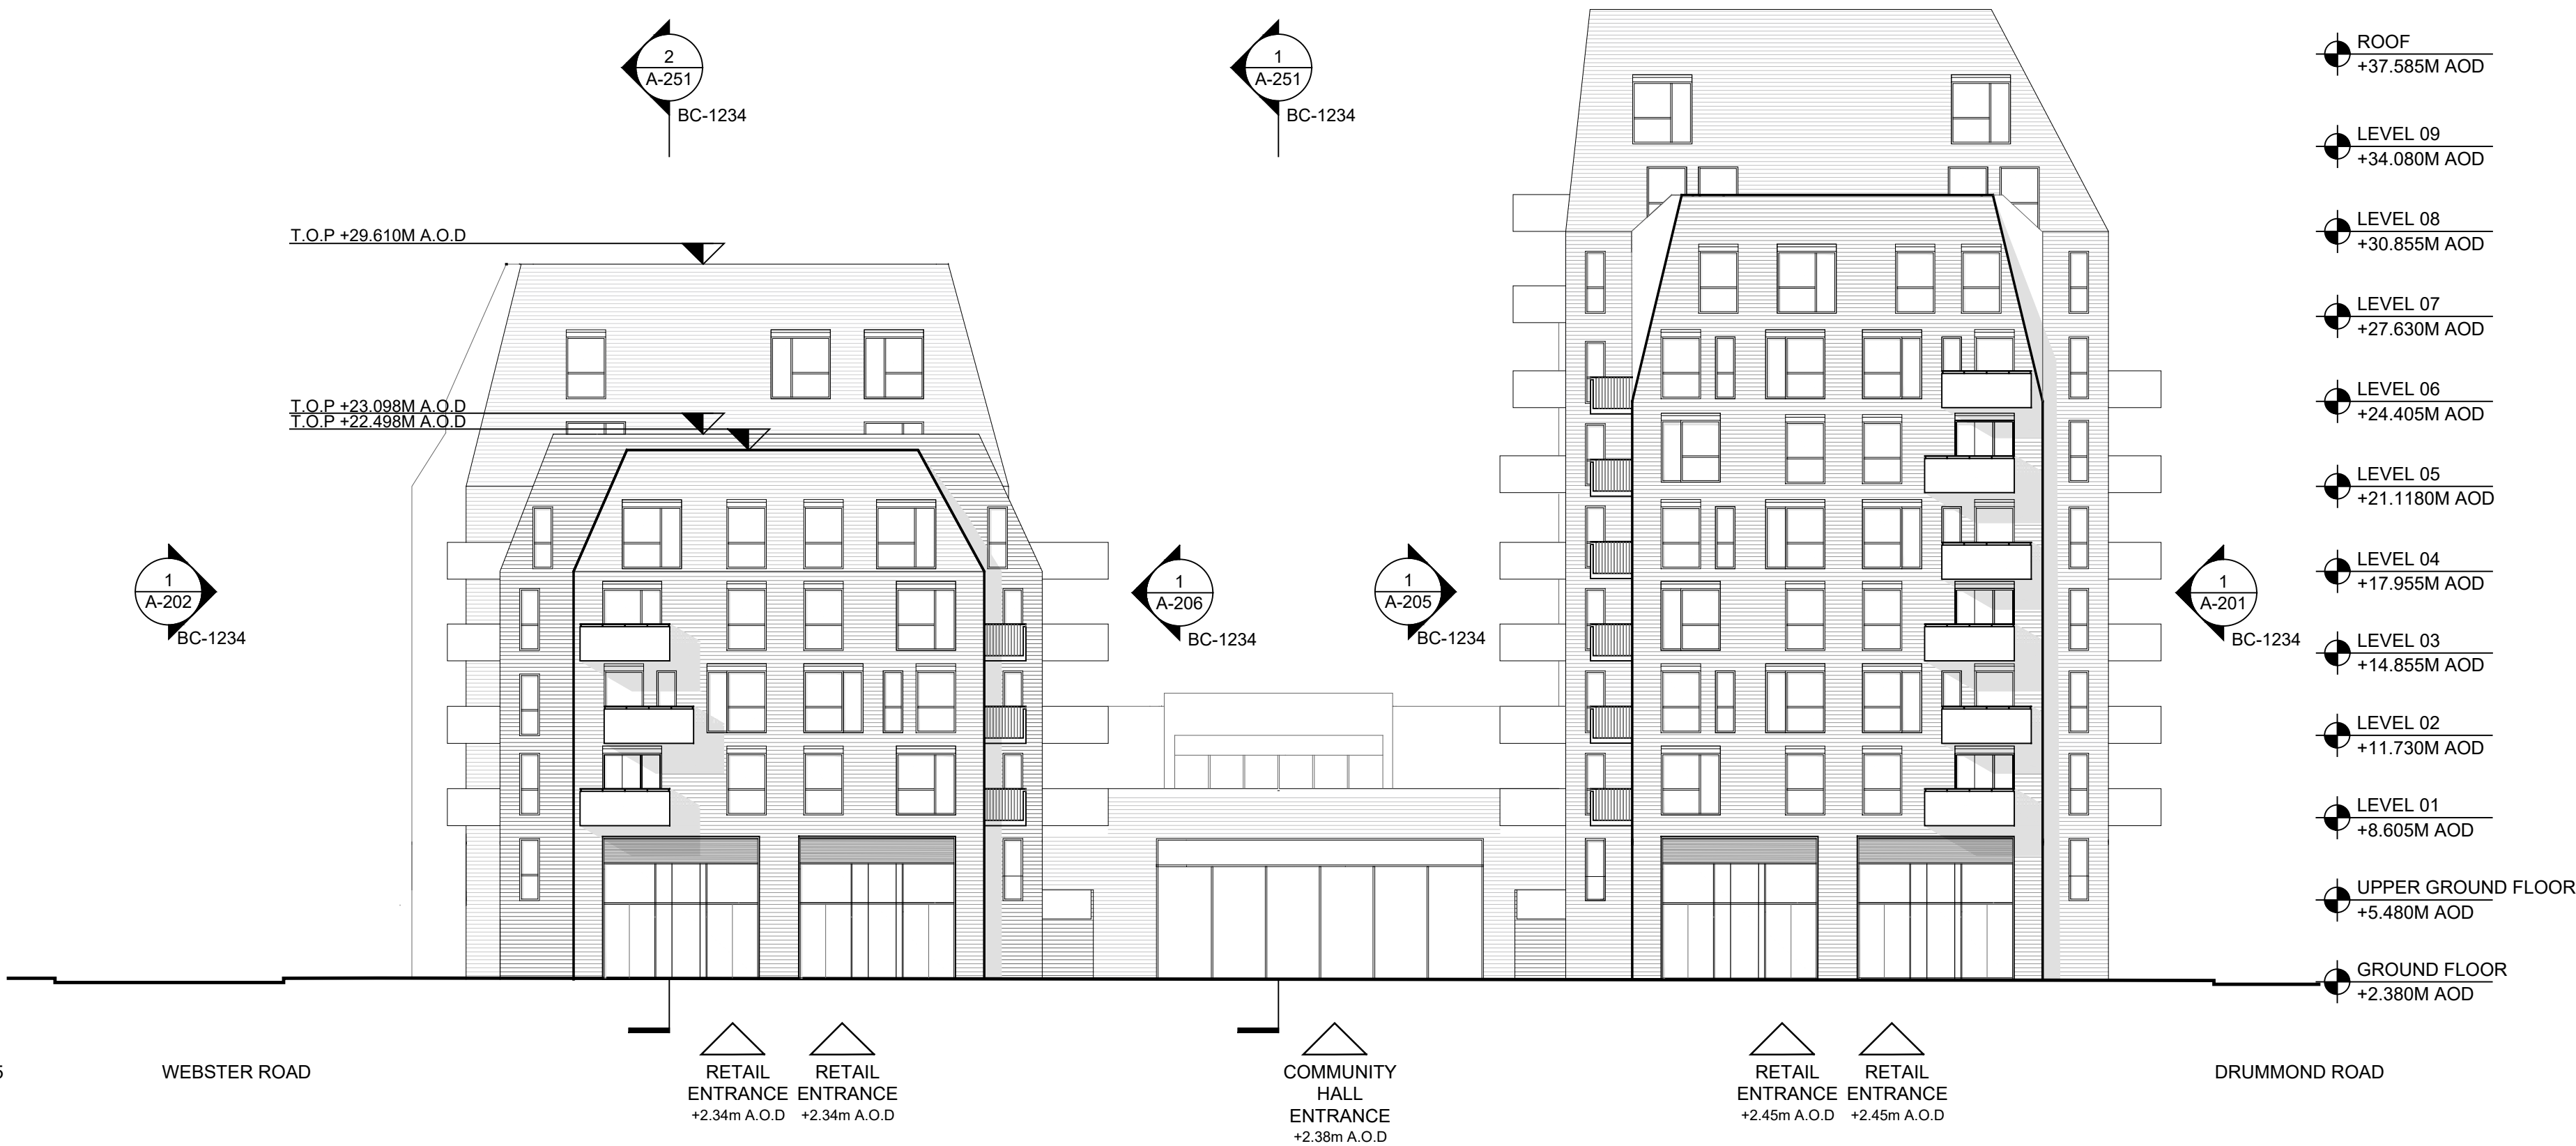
2
A-251
BC-1234

1
A-251
BC-1234

ROOF
+37.585M AOD

LEVEL 09
+34.080M AOD

LEVEL 08
+30.855M AOD

LEVEL 07
+27.630M AOD

LEVEL 06
+24.405M AOD

LEVEL 05
+21.1180M AOD

LEVEL 04
+17.955M AOD

LEVEL 03
+14.855M AOD

LEVEL 02
+11.730M AOD

LEVEL 01
+8.605M AOD

UPPER GROUND FLOOR
+5.480M AOD

GROUND FLOOR
+2.380M AOD

T.O.P +29.610M A.O.D

T.O.P +23.098M A.O.D
T.O.P +22.498M A.O.D

1
A-202
BC-1234

1
A-206
BC-1234

1
A-205
BC-1234

1
A-201
BC-1234

5

WEBSTER ROAD

RETAIL ENTRANCE
+2.34m A.O.D

RETAIL ENTRANCE
+2.34m A.O.D

COMMUNITY HALL ENTRANCE
+2.38m A.O.D

RETAIL ENTRANCE
+2.45m A.O.D

RETAIL ENTRANCE
+2.45m A.O.D

DRUMMOND ROAD